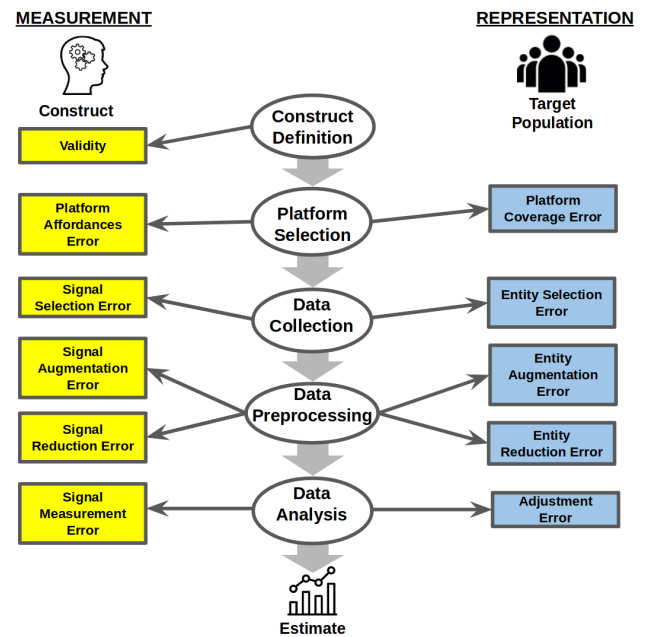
MEASUREMENT

REPRESENTATION

Construct

Target Population

Construct Definition

Validity

Platform Affordances Error

Platform Selection

Platform Coverage Error

Signal Selection Error

Data Collection

Entity Selection Error

Signal Augmentation Error

Data Preprocessing

Entity Augmentation Error

Signal Reduction Error

Entity Reduction Error

Signal Measurement Error

Data Analysis

Adjustment Error

Estimate